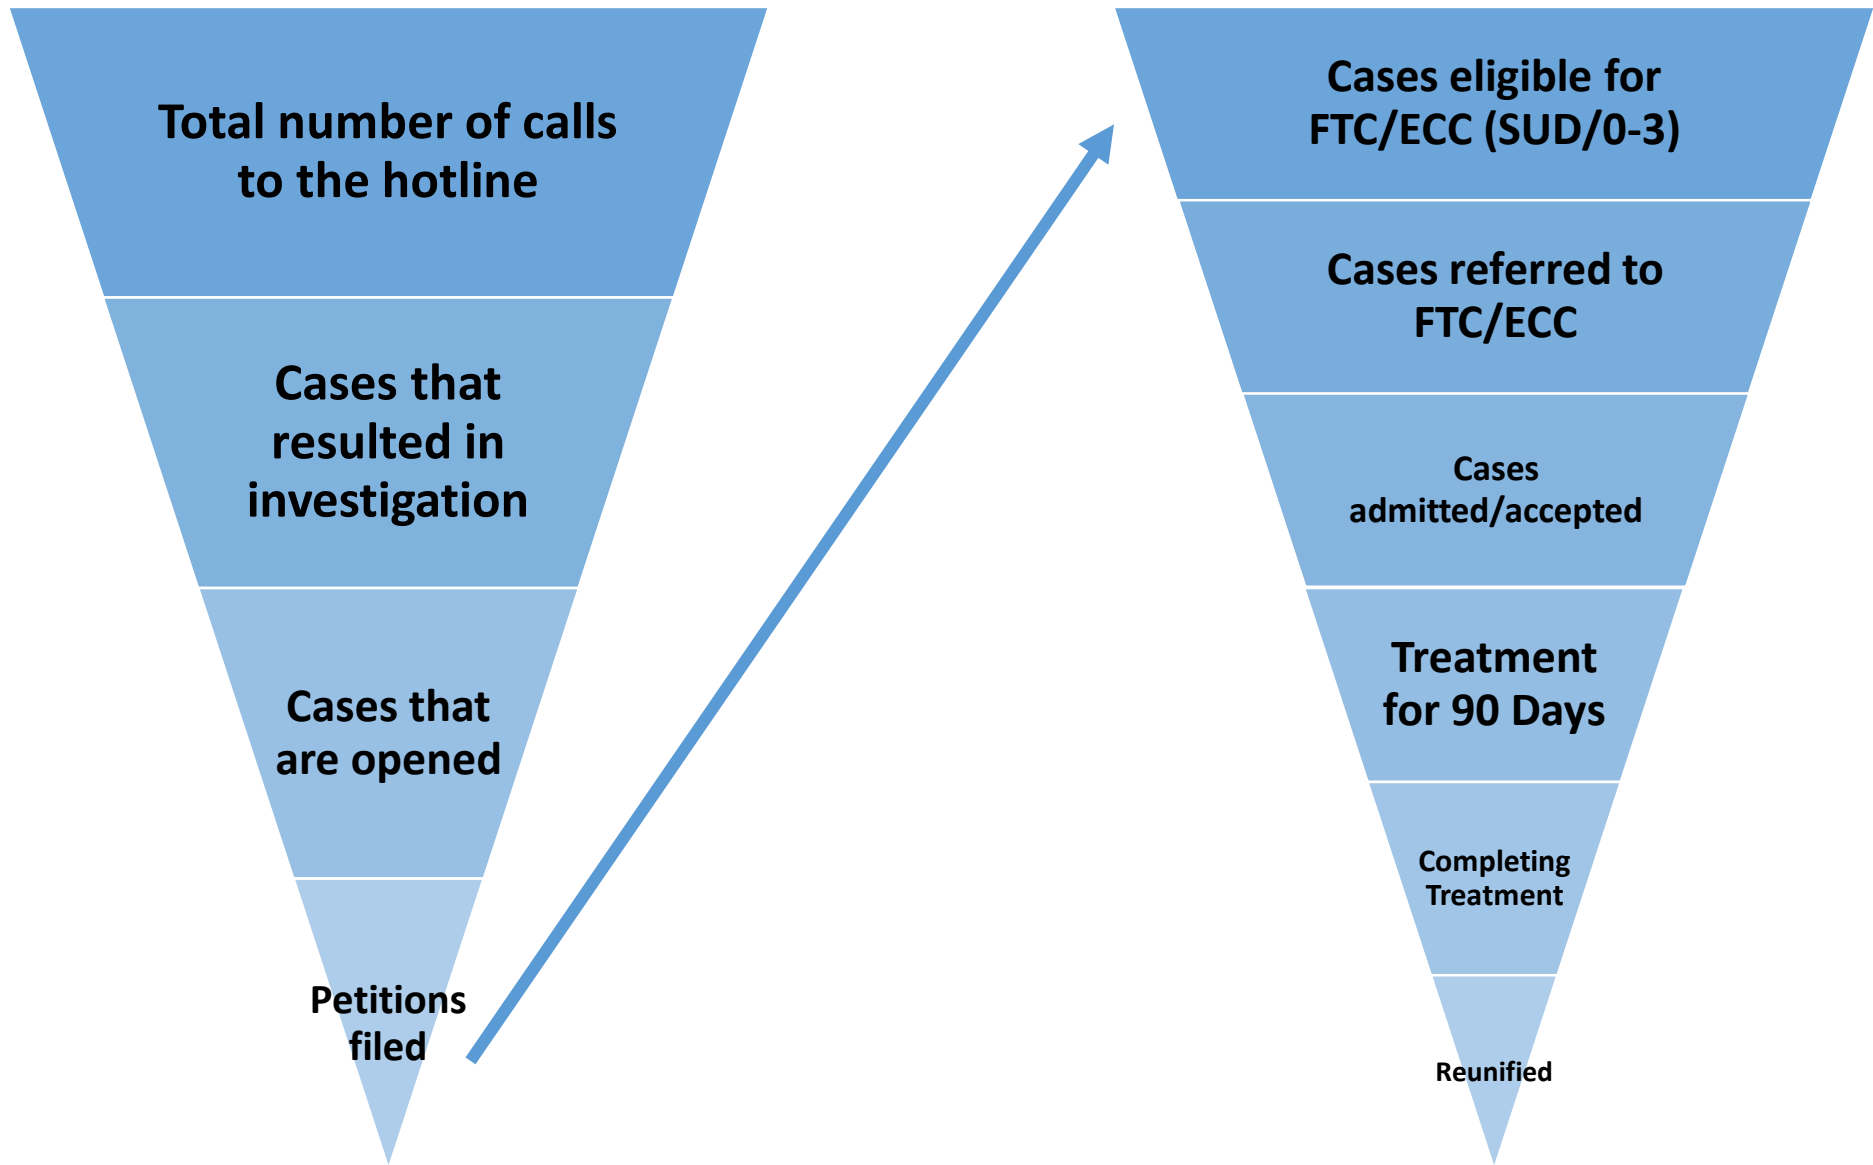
Total number of calls to the hotline

Cases that resulted in investigation

Cases that are opened

Petitions filed

Cases eligible for FTC/ECC (SUD/0-3)

Cases referred to FTC/ECC

Cases admitted/accepted

Treatment for 90 Days

Completing Treatment

Reunified